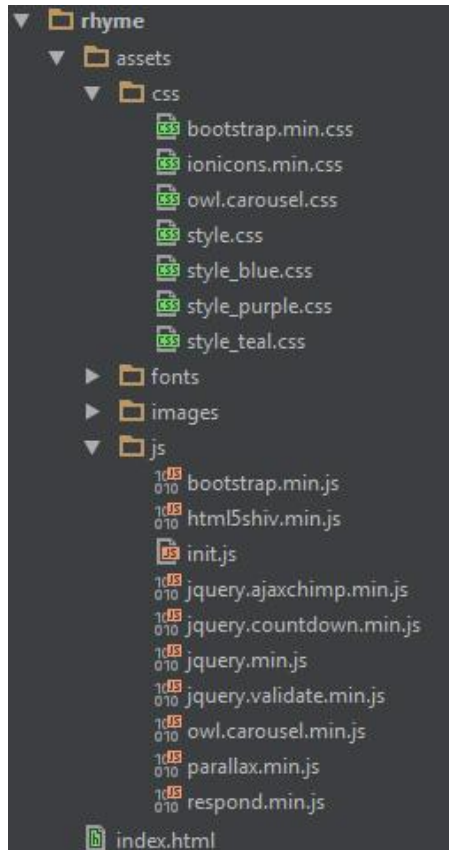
rhyme
assets
css
bootstrap.min.css
ionicons.min.css
owl.carousel.css
style.css
style_blue.css
style_purple.css
style_teal.css
fonts
images
js
bootstrap.min.js
html5shiv.min.js
init.js
jquery.ajaxchimp.min.js
jquery.countdown.min.js
jquery.min.js
jquery.validate.min.js
owl.carousel.min.js
parallax.min.js
respond.min.js
index.html